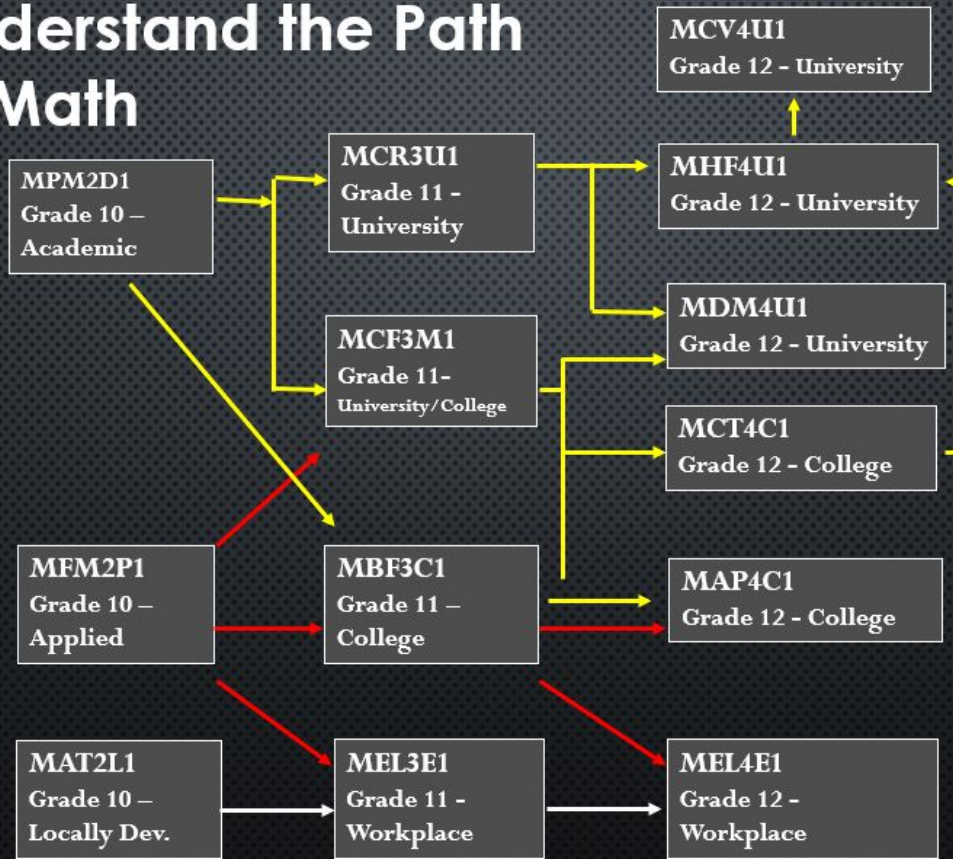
derstand the Path
Math

MPM2D1
Grade 10 –
Academic

MCR3U1
Grade 11 -
University

MCV4U1
Grade 12 - University

MHF4U1
Grade 12 - University

MDM4U1
Grade 12 - University

MCF3M1
Grade 11-
University/College

MCT4C1
Grade 12 - College

MFM2P1
Grade 10 –
Applied

MBF3C1
Grade 11 –
College

MAP4C1
Grade 12 - College

MAT2L1
Grade 10 –
Locally Dev.

MEL3E1
Grade 11 -
Workplace

MEL4E1
Grade 12 -
Workplace